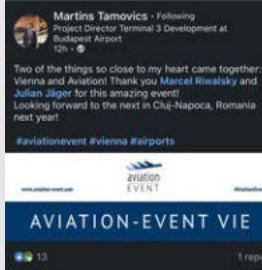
Martins Tamovics · Following
Project Director Terminal 3 Development at Budapest Airport
12h ·

Two of the things so close to my heart came together: Vienna and Aviation! Thank you Marcel Riwalsky and Julian Jäger for this amazing event!
Looking forward to the next in Cluj-Napoca, Romania next year!

#aviationevent #vienna #airports

www.aviation-event.com
aviation EVENT
#AviationEve

AVIATION-EVENT VIE

13
1 repl